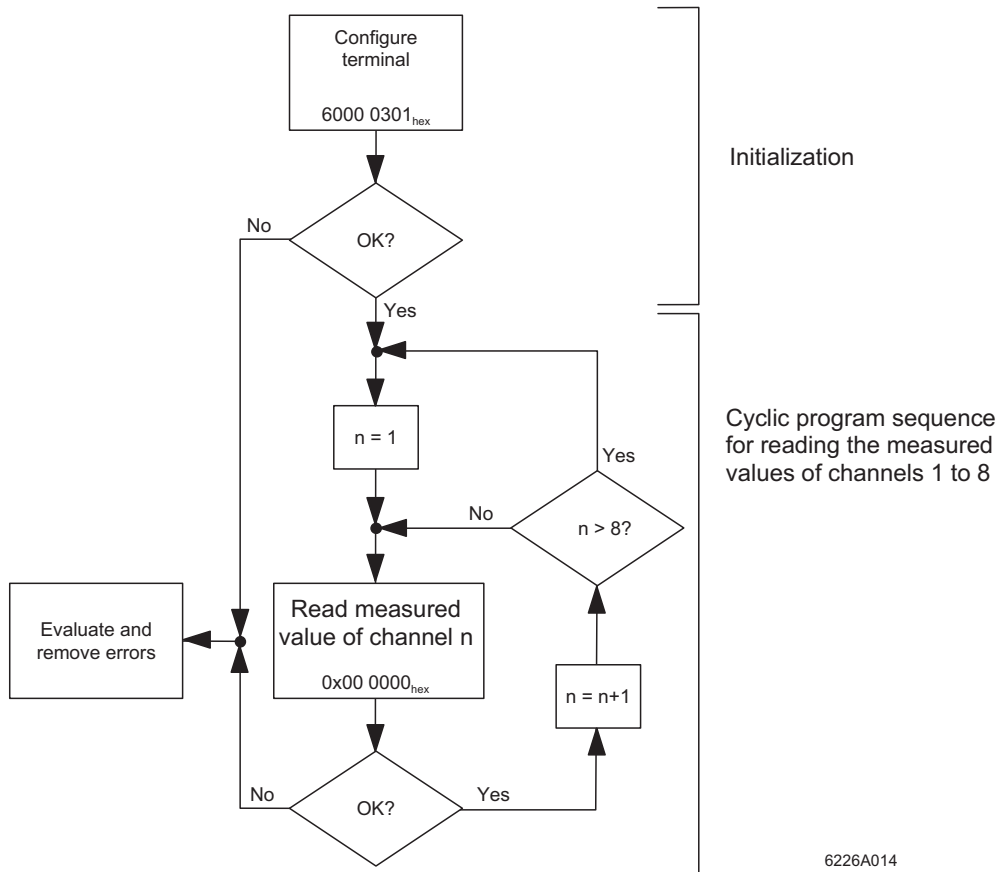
Configure terminal

6000 0301$_{hex}$

Initialization

No

OK?

Yes

n = 1

Cyclic program sequence for reading the measured values of channels 1 to 8

Yes

No

n > 8?

Evaluate and remove errors

Read measured value of channel n

0x00 0000$_{hex}$

n = n+1

No

OK?

Yes

6226A014